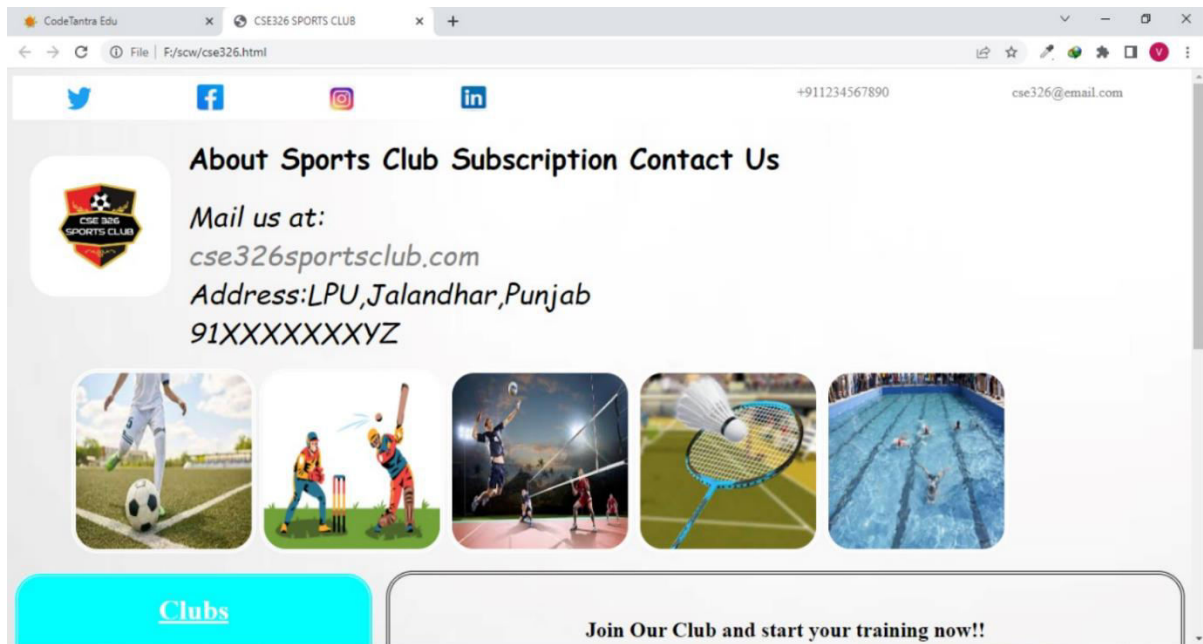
CodeTantra Edu
CSE326 SPORTS CLUB
File | F:/scw/cse326.html

+911234567890
cse326@email.com

CSE 326 SPORTS CLUB

About Sports Club Subscription Contact Us

Mail us at:
cse326sportsclub.com
Address:LPU,Jalandhar,Punjab
91XXXXXXXYZ

Clubs

Join Our Club and start your training now!!